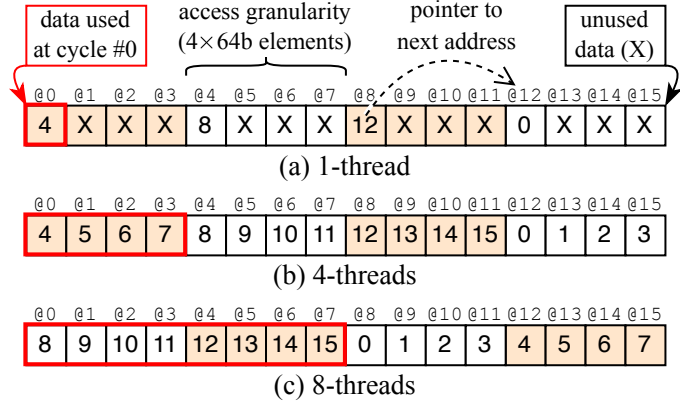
data used at cycle #0

access granularity (4×64b elements)

pointer to next address

unused data (X)

| @0 | @1 | @2 | @3 | @4 | @5 | @6 | @7 | @8 | @9 | @10 | @11 | @12 | @13 | @14 | @15 |
|---|---|---|---|---|---|---|---|---|---|---|---|---|---|---|---|
| 4 | X | X | X | 8 | X | X | X | 12 | X | X | X | 0 | X | X | X |

(a) 1-thread

| @0 | @1 | @2 | @3 | @4 | @5 | @6 | @7 | @8 | @9 | @10 | @11 | @12 | @13 | @14 | @15 |
|---|---|---|---|---|---|---|---|---|---|---|---|---|---|---|---|
| 4 | 5 | 6 | 7 | 8 | 9 | 10 | 11 | 12 | 13 | 14 | 15 | 0 | 1 | 2 | 3 |

(b) 4-threads

| @0 | @1 | @2 | @3 | @4 | @5 | @6 | @7 | @8 | @9 | @10 | @11 | @12 | @13 | @14 | @15 |
|---|---|---|---|---|---|---|---|---|---|---|---|---|---|---|---|
| 8 | 9 | 10 | 11 | 12 | 13 | 14 | 15 | 0 | 1 | 2 | 3 | 4 | 5 | 6 | 7 |

(c) 8-threads